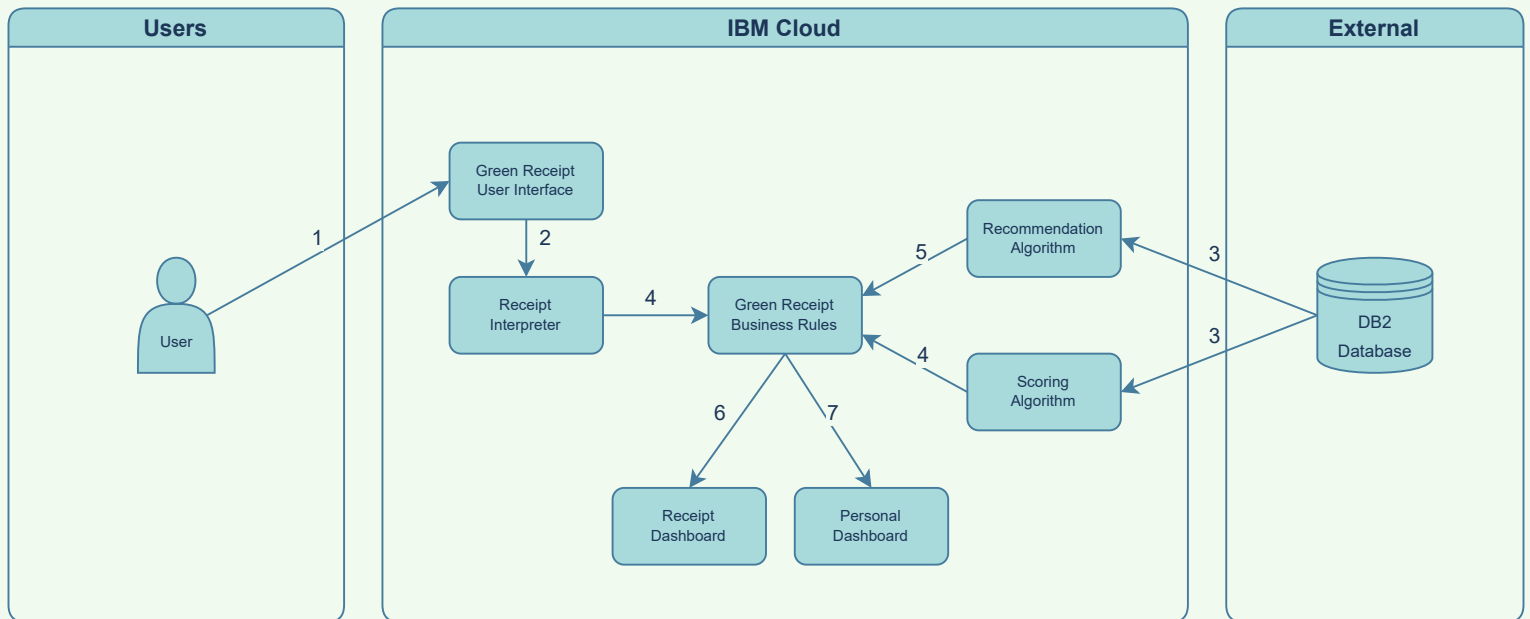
Users

IBM Cloud

External

User

1

Green Receipt User Interface

2

Receipt Interpreter

4

Green Receipt Business Rules

5

Recommendation Algorithm

4

Scoring Algorithm

6

7

Receipt Dashboard

Personal Dashboard

3

3

DB2 Database